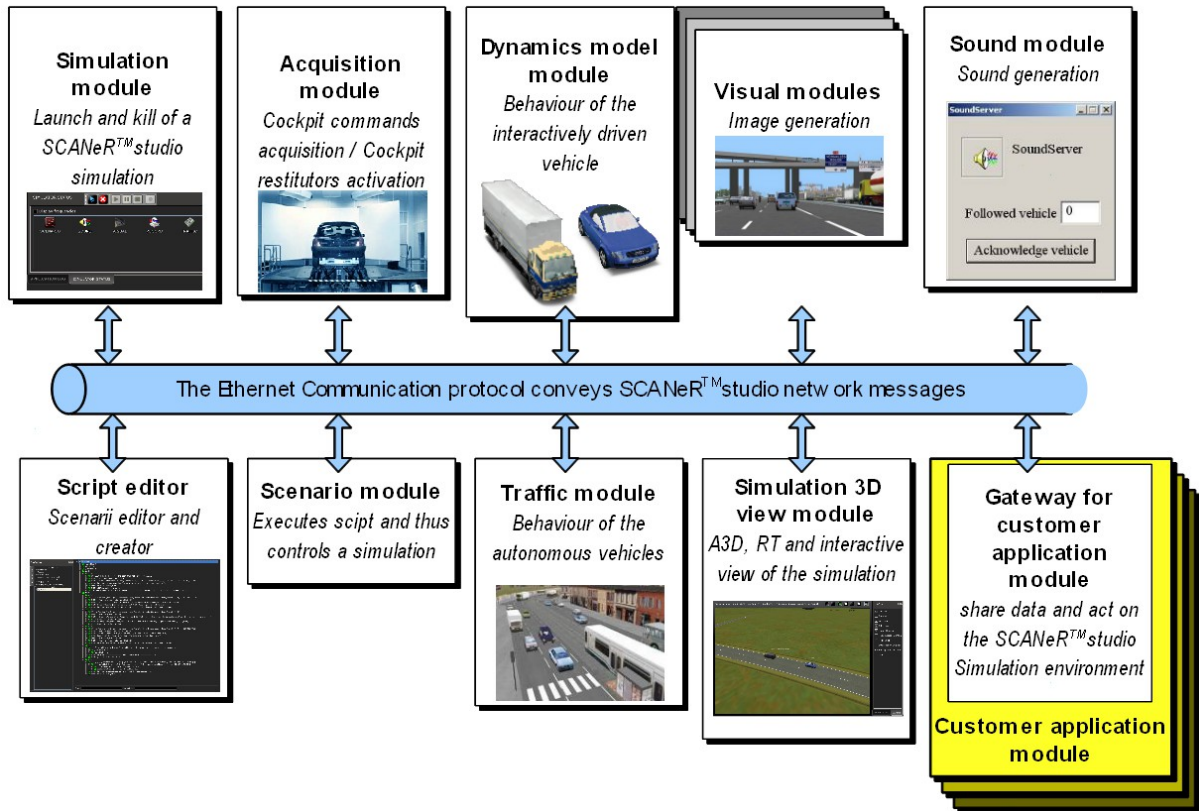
**Simulation module**
*Launch and kill of a SCANeR$^{TM}$studio simulation*

**Acquisition module**
*Cockpit commands acquisition / Cockpit restitutors activation*

**Dynamics model module**
*Behaviour of the interactively driven vehicle*

**Visual modules**
*Image generation*

**Sound module**
*Sound generation*

SoundServer
SoundServer
Followed vehicle 0
Acknowledge vehicle

The Ethernet Communication protocol conveys SCANeR$^{TM}$studio netw ork messages

**Script editor**
*Scenarii editor and creator*

**Scenario module**
*Executes scipt and thus controls a simulation*

**Traffic module**
*Behaviour of the autonomous vehicles*

**Simulation 3D view module**
*A3D, RT and interactive view of the simulation*

**Gateway for customer application module**
*share data and act on the SCANeR$^{TM}$studio Simulation environment*

**Customer application module**